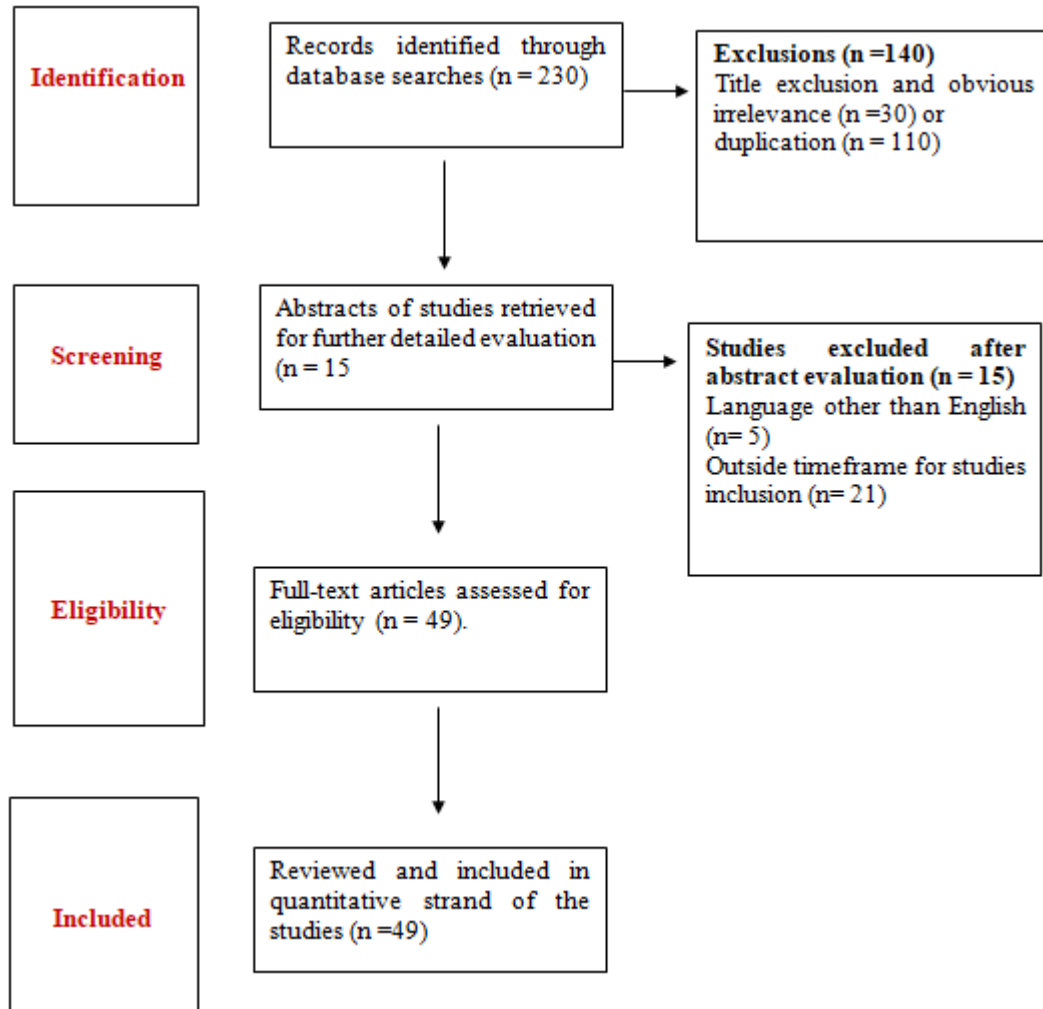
Identification

Records identified through database searches (n = 230)

Exclusions (n =140)
Title exclusion and obvious irrelevance (n =30) or duplication (n = 110)

Screening

Abstracts of studies retrieved for further detailed evaluation (n = 15

Studies excluded after abstract evaluation (n = 15)
Language other than English (n= 5)
Outside timeframe for studies inclusion (n= 21)

Eligibility

Full-text articles assessed for eligibility (n = 49).

Included

Reviewed and included in quantitative strand of the studies (n =49)